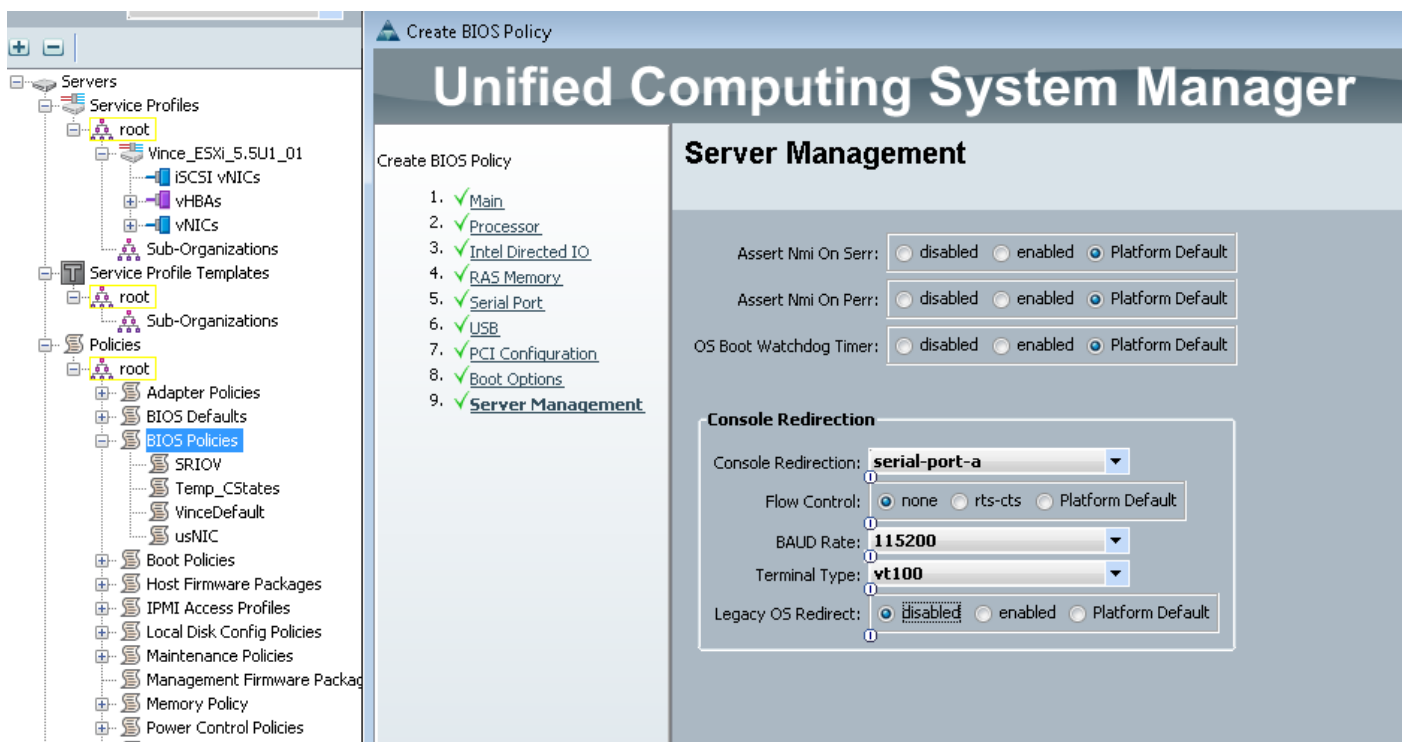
Servers
Service Profiles
root
Vince_ESXi_5.5U1_01
iSCSI vNICs
vHBAs
vNICs
Sub-Organizations
Service Profile Templates
root
Sub-Organizations
Policies
root
Adapter Policies
BIOS Defaults
BIOS Policies
SRIOV
Temp_CStates
VinceDefault
usNIC
Boot Policies
Host Firmware Packages
IPMI Access Profiles
Local Disk Config Policies
Maintenance Policies
Management Firmware Packag
Memory Policy
Power Control Policies

Create BIOS Policy

Unified Computing System Manager

Create BIOS Policy
1. Main
2. Processor
3. Intel Directed IO
4. RAS Memory
5. Serial Port
6. USB
7. PCI Configuration
8. Boot Options
9. Server Management

Server Management

Assert Nmi On Serr: disabled enabled Platform Default
Assert Nmi On Perr: disabled enabled Platform Default
OS Boot Watchdog Timer: disabled enabled Platform Default

Console Redirection
Console Redirection: serial-port-a
Flow Control: none rts-cts Platform Default
BAUD Rate: 115200
Terminal Type: vt100
Legacy OS Redirect: disabled enabled Platform Default